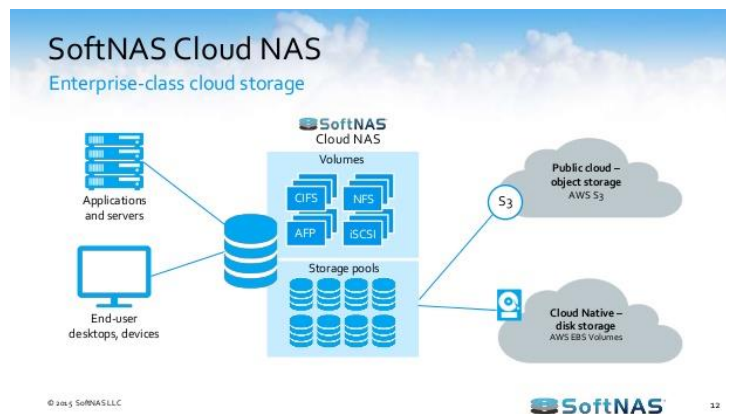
SoftNAS Cloud NAS

Enterprise-class cloud storage

SoftNAS
Cloud NAS

Volumes

CIFS

NFS

AFP

iSCSI

Storage pools

Applications and servers

End-user desktops, devices

S3

Public cloud – object storage
AWS S3

Cloud Native – disk storage
AWS EBS Volumes

© 2015 SoftNAS LLC

SoftNAS

12